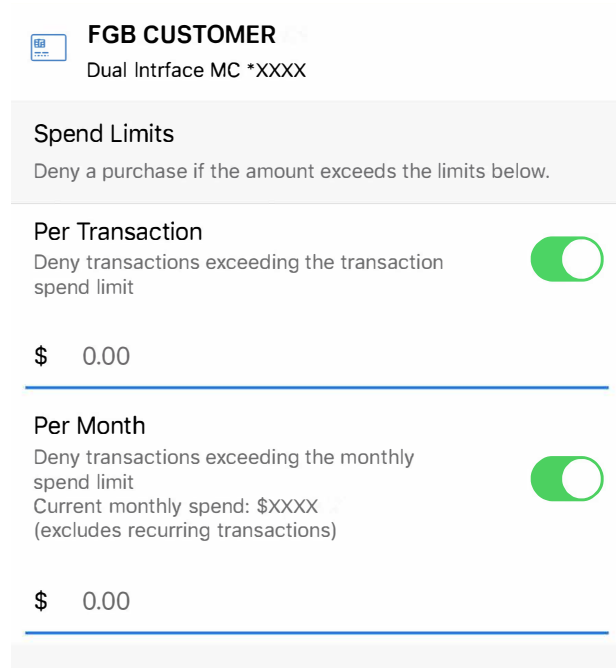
FGB CUSTOMER
Dual Intrface MC *XXXX

Spend Limits
Deny a purchase if the amount exceeds the limits below.

Per Transaction
Deny transactions exceeding the transaction spend limit

$ 0.00

Per Month
Deny transactions exceeding the monthly spend limit
Current monthly spend: $XXXX
(excludes recurring transactions)

$ 0.00